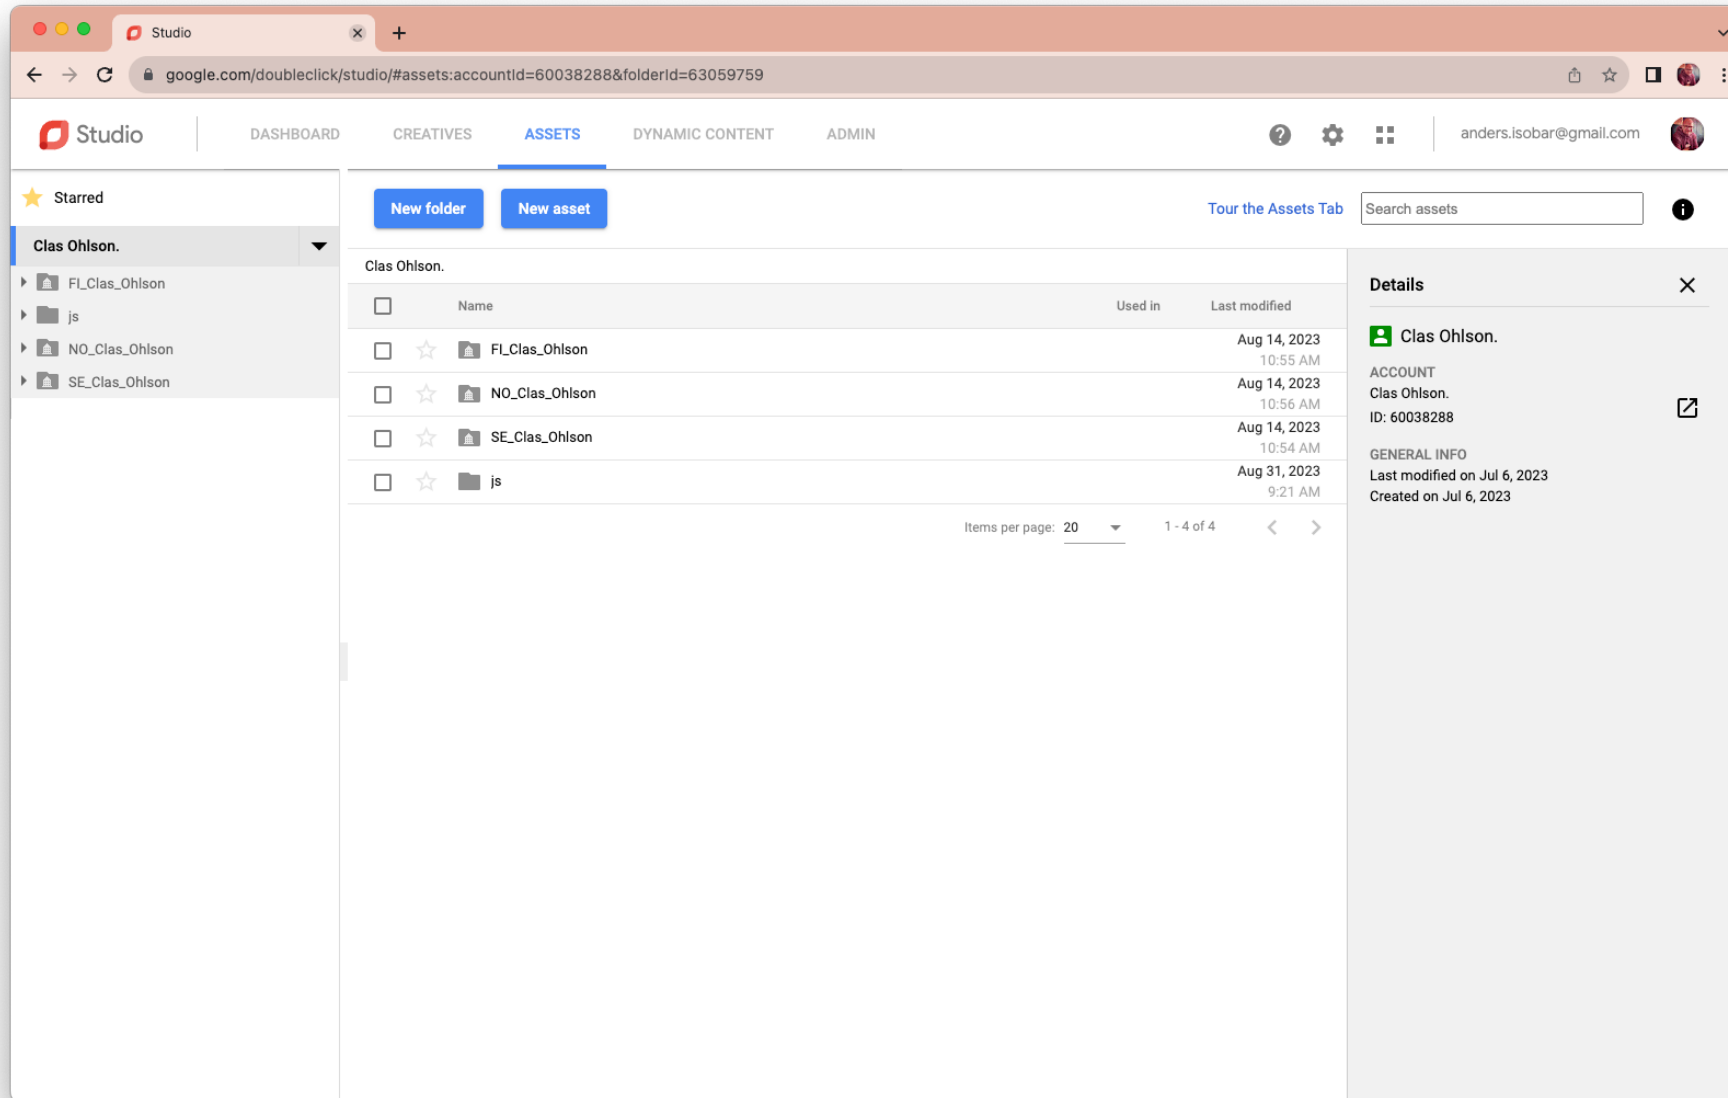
Studio

google.com/doubleclick/studio/#assets:accountId=60038288&folderId=63059759

Studio

DASHBOARD CREATIVES ASSETS DYNAMIC CONTENT ADMIN

anders.isobar@gmail.com

Starred

Clas Ohlson.

FI_Clas_Ohlson
js
NO_Clas_Ohlson
SE_Clas_Ohlson

New folder New asset

Tour the Assets Tab

Search assets

Clas Ohlson.

| | Name | Used in | Last modified |
|---|---|---|---|
| | FI_Clas_Ohlson | | Aug 14, 2023 10:55 AM |
| | NO_Clas_Ohlson | | Aug 14, 2023 10:56 AM |
| | SE_Clas_Ohlson | | Aug 14, 2023 10:54 AM |
| | js | | Aug 31, 2023 9:21 AM |

Items per page: 20 1 - 4 of 4

Details

Clas Ohlson.

ACCOUNT
Clas Ohlson.
ID: 60038288

GENERAL INFO
Last modified on Jul 6, 2023
Created on Jul 6, 2023